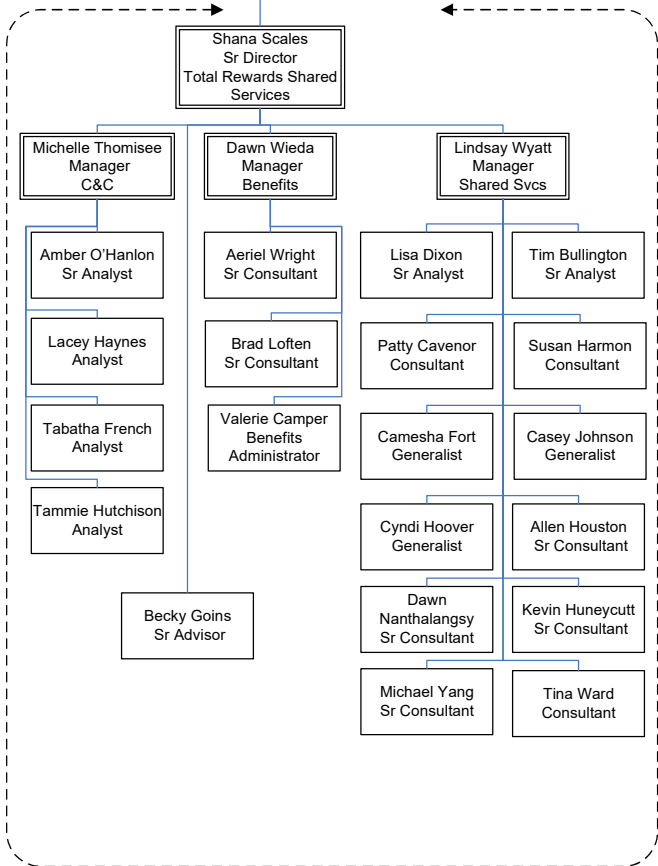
Shana Scales
Sr Director
Total Rewards Shared Services

Michelle Thomisee
Manager
C&C

Amber O'Hanlon
Sr Analyst

Lacey Haynes
Analyst

Tabatha French
Analyst

Tammie Hutchison
Analyst

Dawn Wieda
Manager
Benefits

Aeriel Wright
Sr Consultant

Brad Loften
Sr Consultant

Valerie Camper
Benefits
Administrator

Becky Goins
Sr Advisor

Lindsay Wyatt
Manager
Shared Svcs

Lisa Dixon
Sr Analyst

Tim Bullington
Sr Analyst

Patty Cavenor
Consultant

Susan Harmon
Consultant

Camesha Fort
Generalist

Casey Johnson
Generalist

Cyndi Hoover
Generalist

Allen Houston
Sr Consultant

Dawn
Nanthalangsy
Sr Consultant

Kevin Huneycutt
Sr Consultant

Michael Yang
Sr Consultant

Tina Ward
Consultant